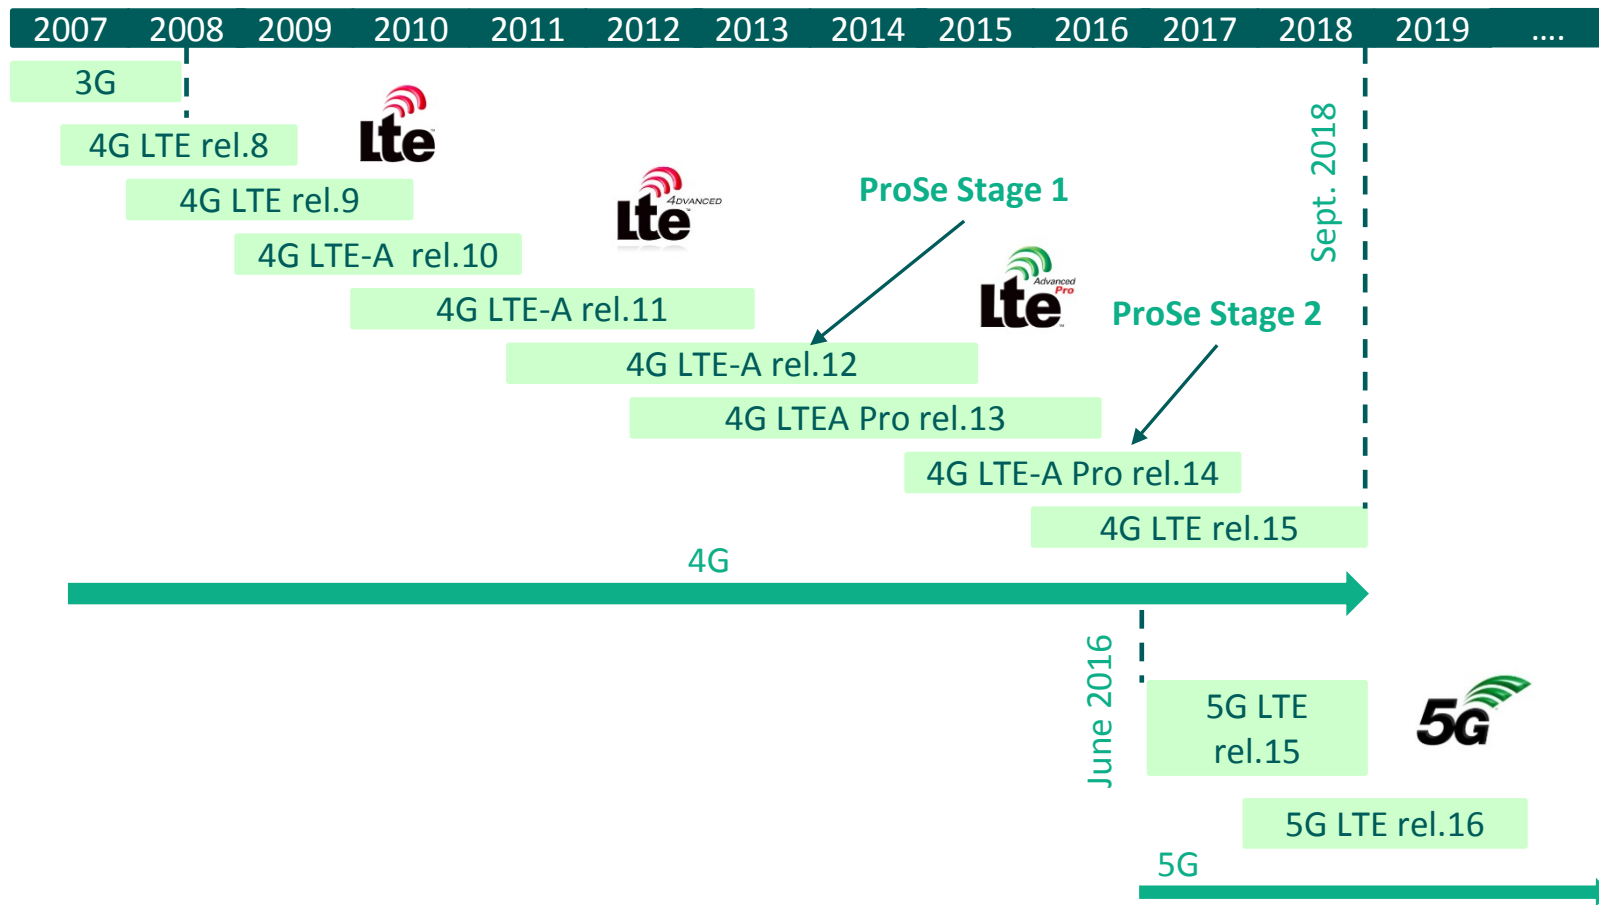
2007 2008 2009 2010 2011 2012 2013 2014 2015 2016 2017 2018 2019 ....

3G

4G LTE rel.8

Lte

4G LTE rel.9

4DVANCED Lte

4G LTE-A rel.10

ProSe Stage 1

4G LTE-A rel.11

Advanced Pro Lte

ProSe Stage 2

Sept. 2018

4G LTE-A rel.12

4G LTEA Pro rel.13

4G LTE-A Pro rel.14

4G LTE rel.15

4G

June 2016

5G LTE rel.15

5G

5G LTE rel.16

5G